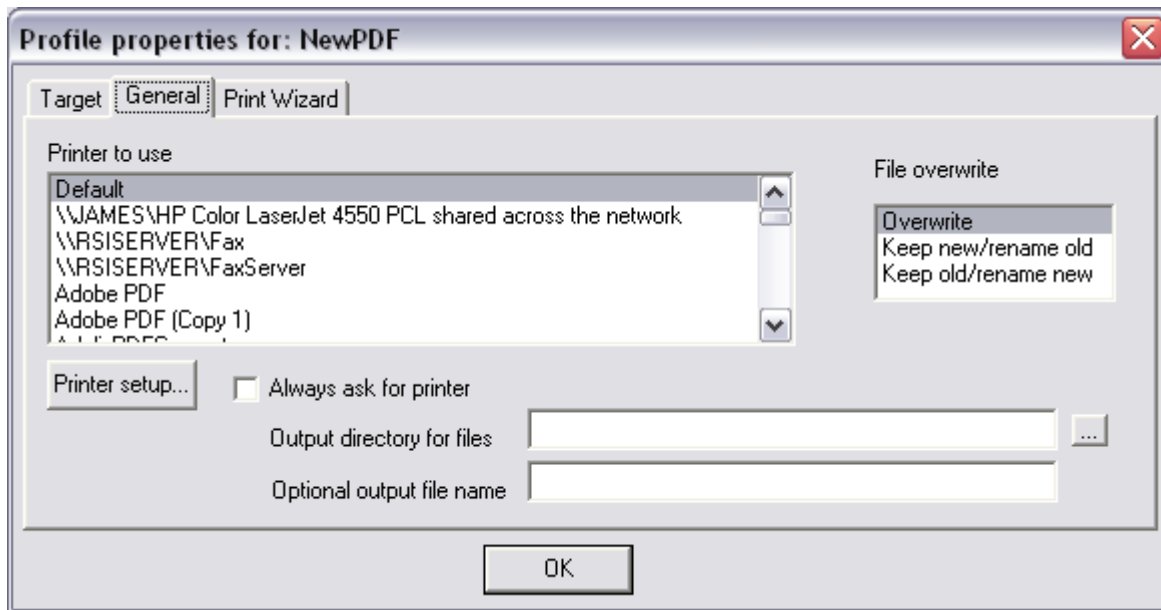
Profile properties for: NewPDF

Target General Print Wizard

Printer to use

Default
\\JAMES\HP Color LaserJet 4550 PCL shared across the network
\\RSISERVER\Fax
\\RSISERVER\FaxServer
Adobe PDF
Adobe PDF (Copy 1)
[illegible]

File overwrite

Overwrite
Keep new/rename old
Keep old/rename new

Printer setup...

Always ask for printer

Output directory for files

...

Optional output file name

OK